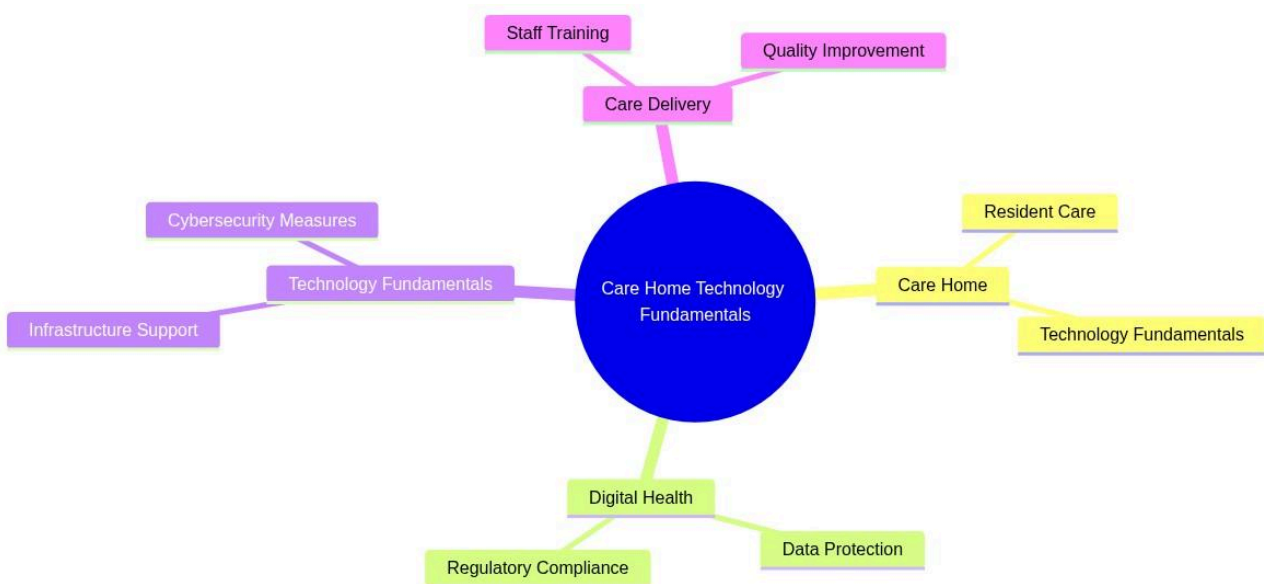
Care Home Technology Fundamentals

Care Delivery

Staff Training

Quality Improvement

Care Home

Resident Care

Technology Fundamentals

Digital Health

Data Protection

Regulatory Compliance

Technology Fundamentals

Cybersecurity Measures

Infrastructure Support